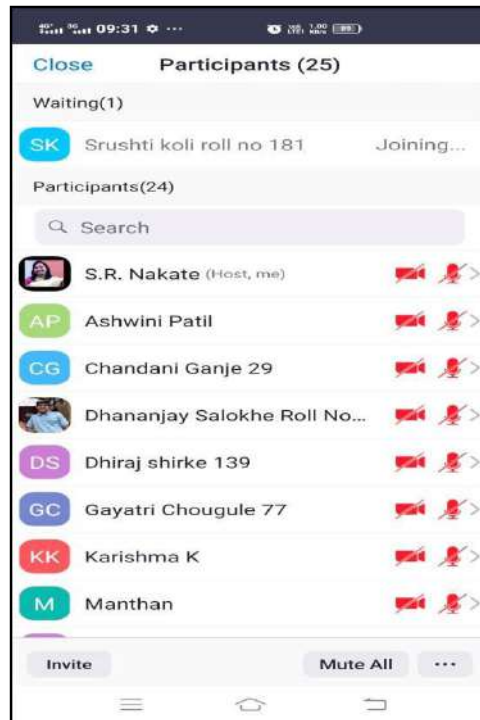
09:31

Close Participants (25)

Waiting(1)

SK Srushti koli roll no 181 Joining...

Participants(24)

Search

S.R. Nakate (Host, me)

AP Ashwini Patil

CG Chandani Ganje 29

Dhananjay Salokhe Roll No...

DS Dhiraj shirke 139

GC Gayatri Chougule 77

KK Karishma K

M Manthan

Invite Mute All ...